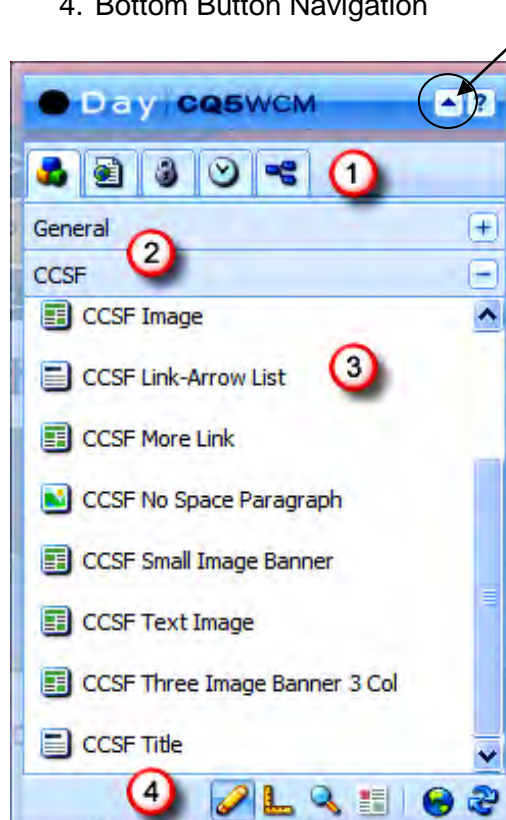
4. Bottom Button Navigation

Day CQ5WCM

1

General

2

CCSF

CCSF Image

3

CCSF Link-Arrow List

CCSF More Link

CCSF No Space Paragraph

CCSF Small Image Banner

CCSF Text Image

CCSF Three Image Banner 3 Col

CCSF Title

4